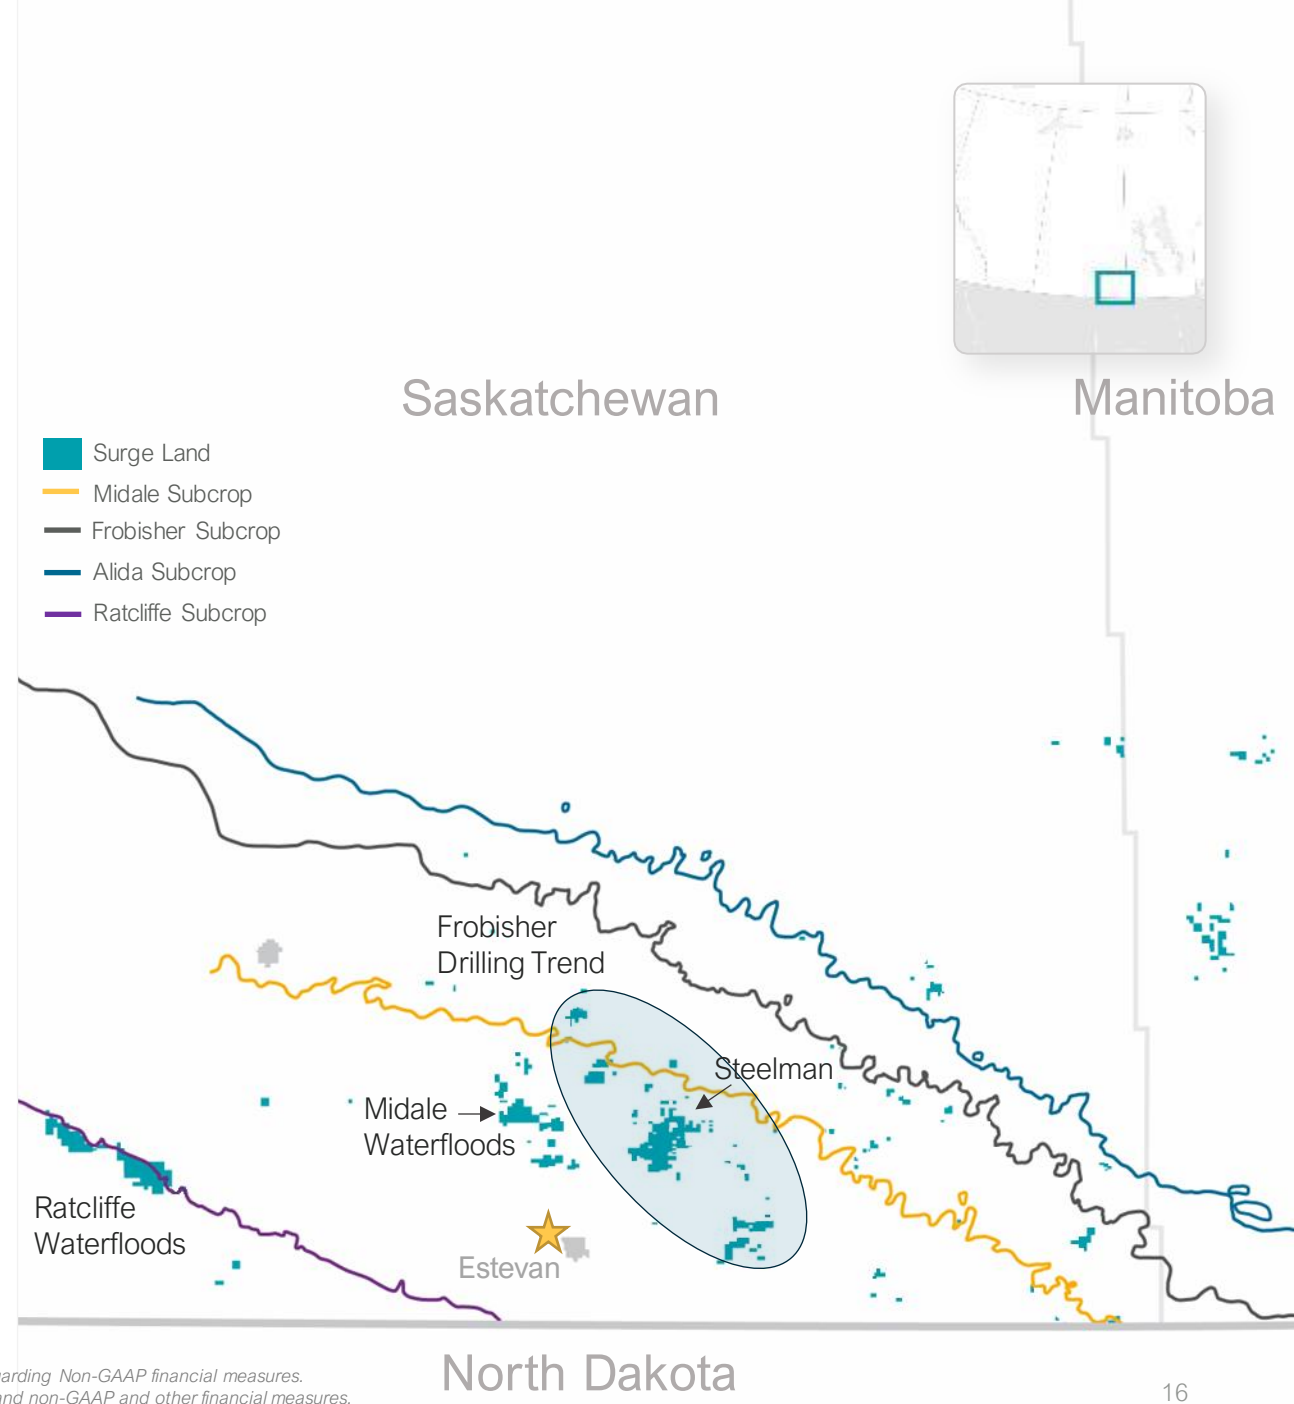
Saskatchewan

Manitoba

Surge Land
Midale Subcrop
Frobisher Subcrop
Alida Subcrop
Ratcliffe Subcrop

Frobisher Drilling Trend

Steelman

Midale Waterfloods

Ratcliffe Waterfloods

Estevan

North Dakota

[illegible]arding Non-GAAP financial measures.
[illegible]nd non-GAAP and other financial measures.

16